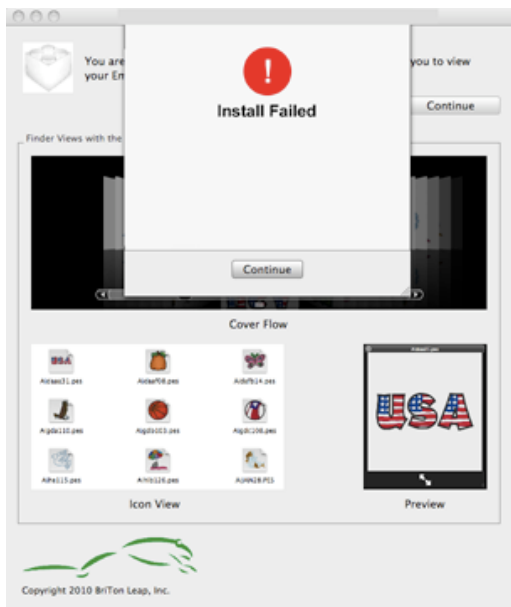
You are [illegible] you to view your Em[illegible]

Continue

Finder Views with the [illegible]

!

Install Failed

Continue

Cover Flow

USA

Aleaa31.pes

Aldaaf08.pes

Aldbf614.pes

Algdal10.pes

Algdb103.pes

Algdc106.pes

Alhe115.pes

Alhb126.pes

AUAN28.PES

Icon View

USA

Preview

Copyright 2010 BriTon Leap, Inc.